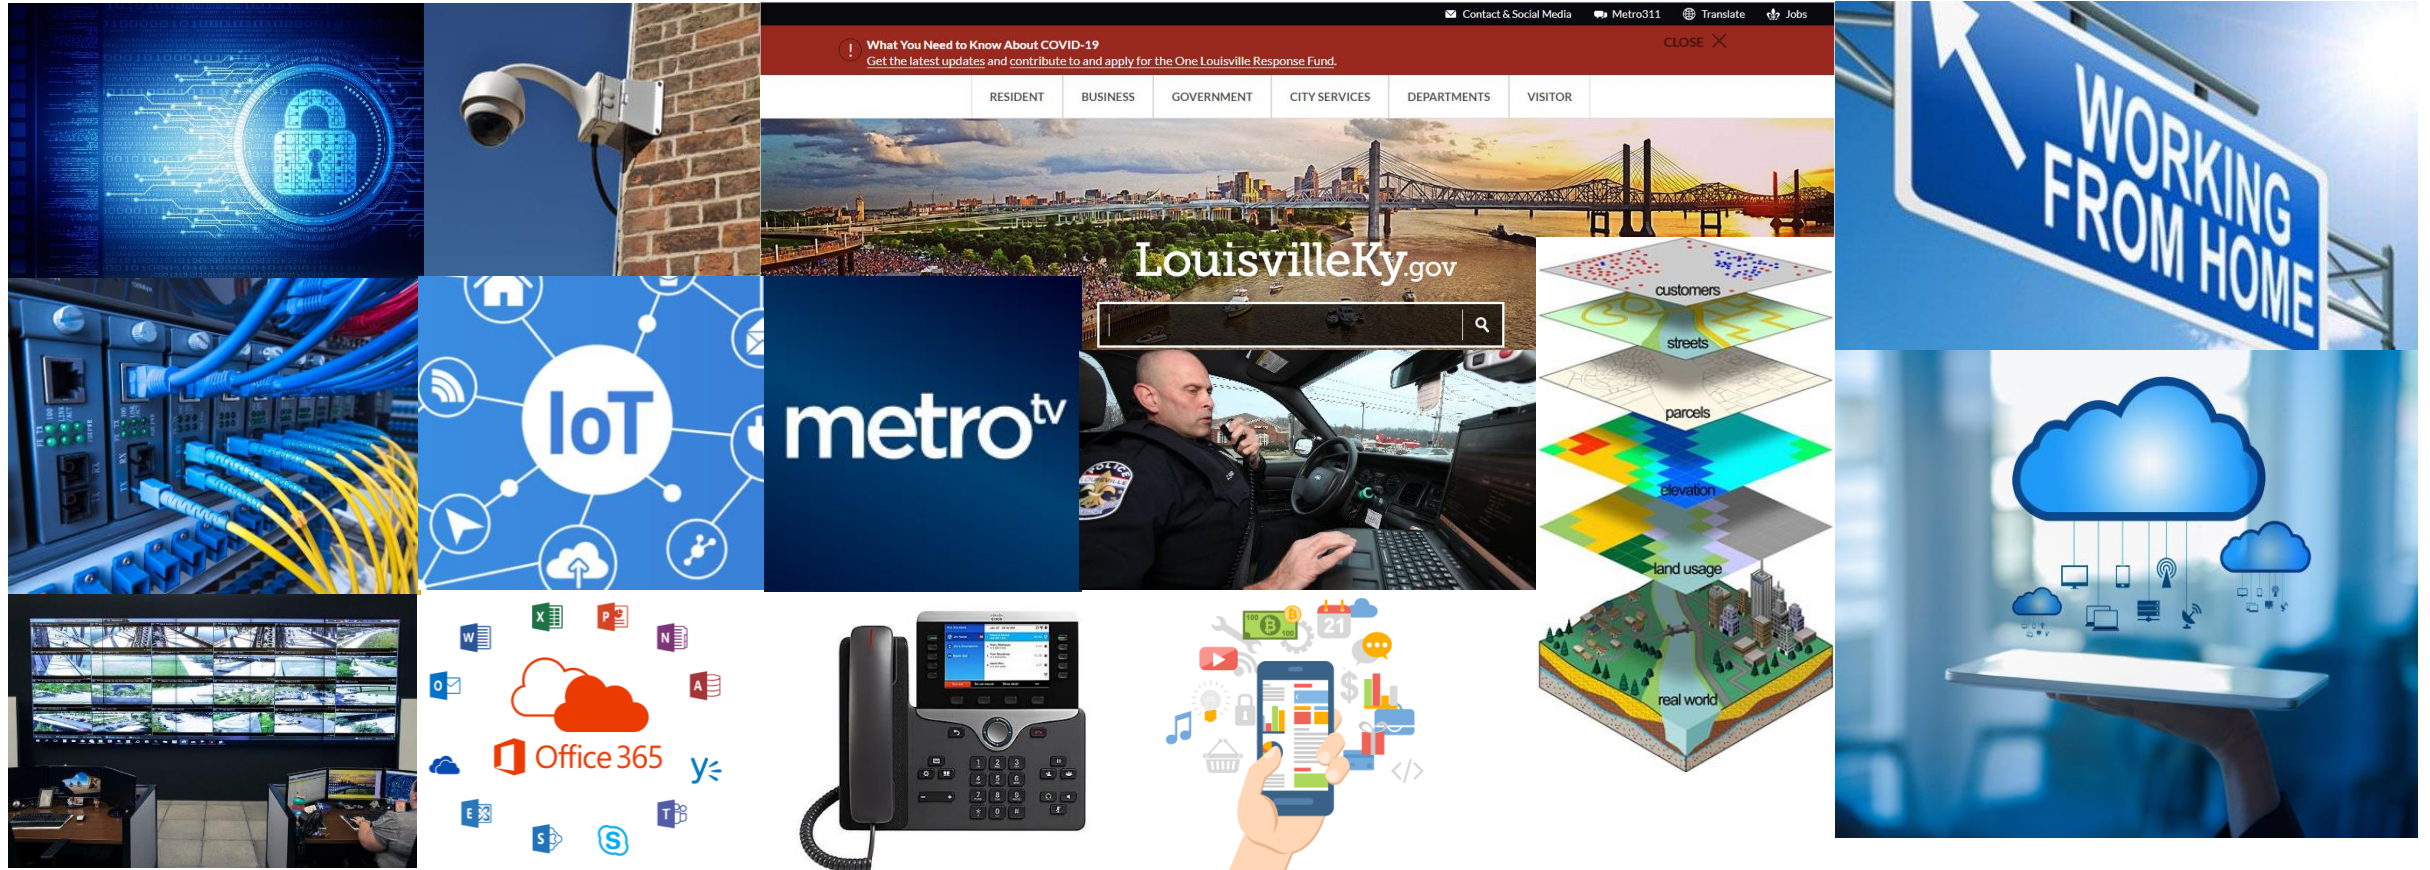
Contact & Social Media Metro311 Translate Jobs

What You Need to Know About COVID-19
Get the latest updates and contribute to and apply for the One Louisville Response Fund.

CLOSE

RESIDENT BUSINESS GOVERNMENT CITY SERVICES DEPARTMENTS VISITOR

LouisvilleKy.gov

WORKING FROM HOME

IoT

metro tv

customers
streets
parcels
elevation
land usage
real world

Office 365